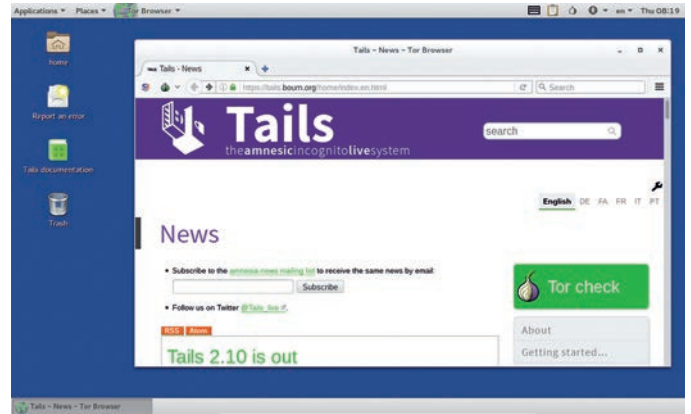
Applications ▾ Places ▾ Browser ▾

en ▾ Thu 08:19

home

Report an error

Tails documentation

Trash

Tails - News - Tor Browser

Tails - News

https://tails.boum.org/home/index.en.html

Search

Tails

theamnesicincognitolivesystem

search

English DE FA FR IT PT

News

• Subscribe to the amnesia-news mailing list to receive the same news by email:

Subscribe

• Follow us on Twitter @Tails_live.

RSS Atom

Tails 2.10 is out

Tor check

About

Getting started...

Tails - News - Tor Browser